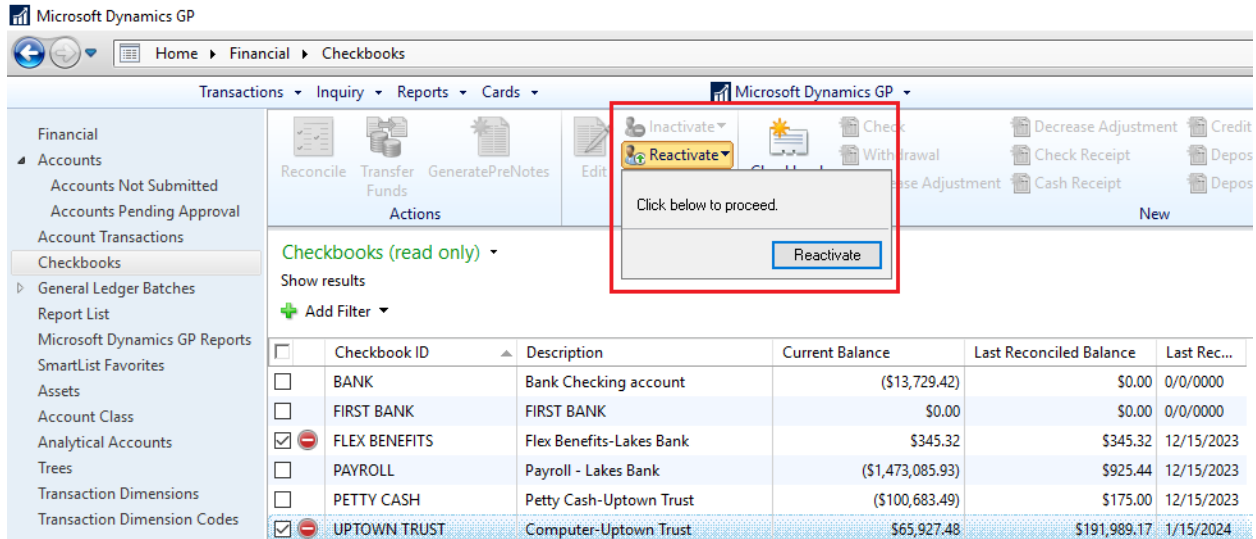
Microsoft Dynamics GP

Home ▸ Financial ▸ Checkbooks

Transactions ▾ Inquiry ▾ Reports ▾ Cards ▾

Microsoft Dynamics GP ▾

Financial
Accounts
Accounts Not Submitted
Accounts Pending Approval
Account Transactions
Checkbooks
General Ledger Batches
Report List
Microsoft Dynamics GP Reports
SmartList Favorites
Assets
Account Class
Analytical Accounts
Trees
Transaction Dimensions
Transaction Dimension Codes

Reconcile
Transfer Funds
GeneratePreNotes
Edit
Actions

Inactivate ▾
Reactivate ▾

Click below to proceed.

Reactivate

Check
Withdrawal
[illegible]ease Adjustment
Decrease Adjustment
Check Receipt
Cash Receipt
Credit
Depos
Depos
New

Checkbooks (read only) ▾
Show results
Add Filter ▾

| | Checkbook ID | Description | Current Balance | Last Reconciled Balance | Last Rec... |
|---|---|---|---|---|---|
| ☐ | BANK | Bank Checking account | ($13,729.42) | $0.00 | 0/0/0000 |
| ☐ | FIRST BANK | FIRST BANK | $0.00 | $0.00 | 0/0/0000 |
| ☑ | FLEX BENEFITS | Flex Benefits-Lakes Bank | $345.32 | $345.32 | 12/15/2023 |
| ☐ | PAYROLL | Payroll - Lakes Bank | ($1,473,085.93) | $925.44 | 12/15/2023 |
| ☐ | PETTY CASH | Petty Cash-Uptown Trust | ($100,683.49) | $175.00 | 12/15/2023 |
| ☑ | UPTOWN TRUST | Computer-Uptown Trust | $65,927.48 | $191,989.17 | 1/15/2024 |